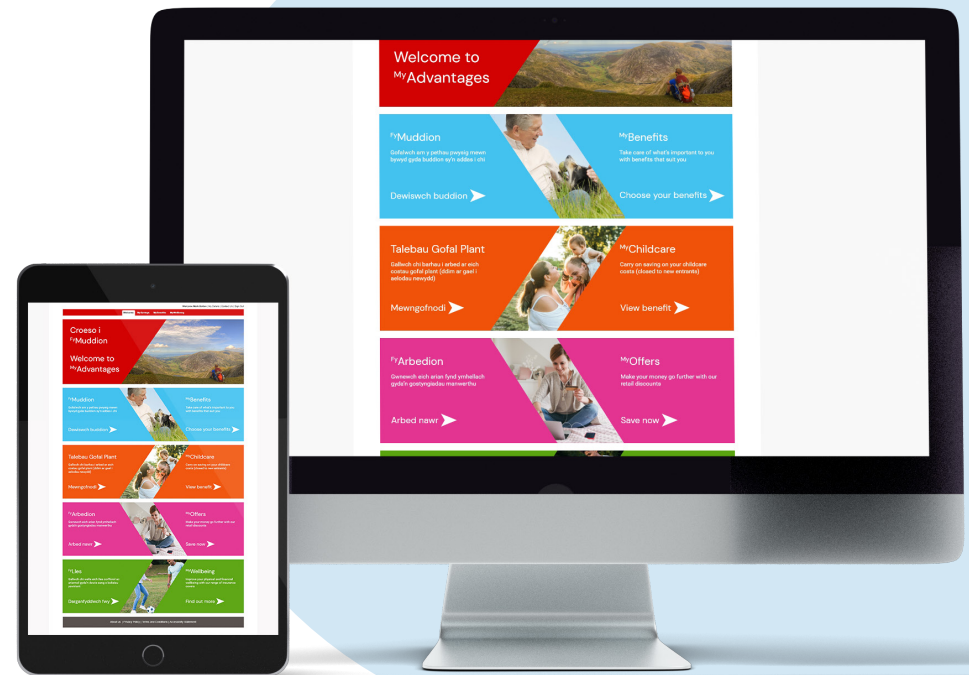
Welcome to $^{My}$Advantages

$^{Fy}$Muddion
Gofalwch am y pethau pwysig mewn bywyd gyda buddion sy'n addas i chi
Dewiswch buddion

$^{My}$Benefits
Take care of what's important to you with benefits that suit you
Choose your benefits

Talebau Gofal Plant
Gallwch chi barhau i arbed ar eich costau gofal plant (ddim ar gael i aelodau newydd)
Mewngofnodi

$^{My}$Childcare
Carry on saving on your childcare costs (closed to new entrants)
View benefit

$^{Fy}$Arbedion
Gwnewch eich arian fynd ymhellach gyda'n gostyngiadau manwerthu
Arbed nawr

$^{My}$Offers
Make your money go further with our retail discounts
Save now

Croeso i $^{Fy}$Muddion
Welcome to $^{My}$Advantages

$^{Fy}$Muddion
Dewiswch buddion
$^{My}$Benefits
Choose your benefits

Talebau Gofal Plant
Mewngofnodi
$^{My}$Childcare
View benefit

$^{Fy}$Arbedion
Arbed nawr
$^{My}$Offers
Save now

$^{Fy}$Lles
Darganfyddwch fwy
$^{My}$Wellbeing
Find out more